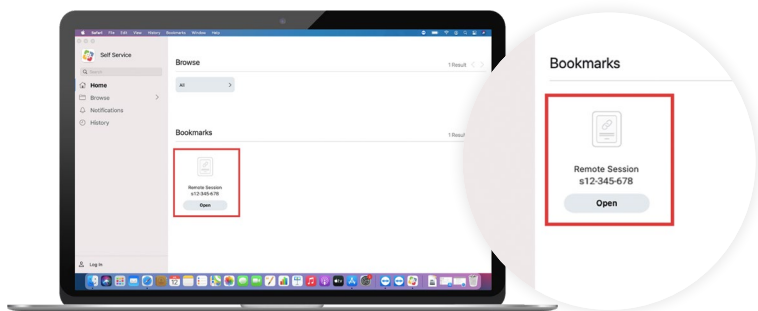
Safari File Edit View History Bookmarks Window Help

Self Service

Search

Home

Browse

Notifications

History

Log In

Browse

1 Result

All

Bookmarks

1 Result

Remote Session
s12-345-678

Open

Bookmarks

Remote Session
s12-345-678

Open